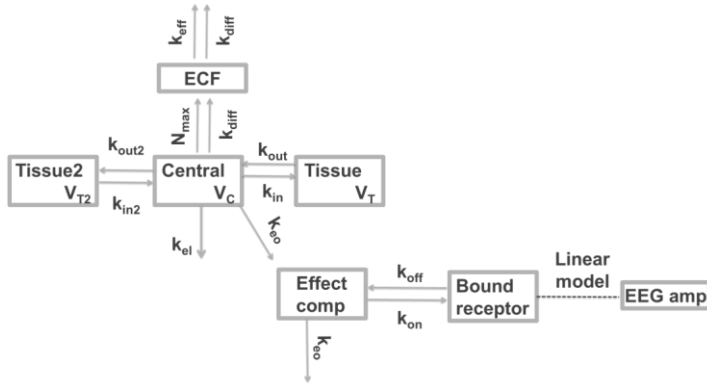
$k_{eff}$ $k_{diff}$

ECF

$N_{max}$ $k_{diff}$

$k_{out2}$

Tissue2 $V_{T2}$

$k_{in2}$

Central $V_C$

$k_{out}$

$k_{in}$

Tissue $V_T$

$k_{el}$

$k_{eo}$

Effect comp

$k_{off}$

$k_{on}$

Bound receptor

Linear model

EEG amp

$k_{eo}$